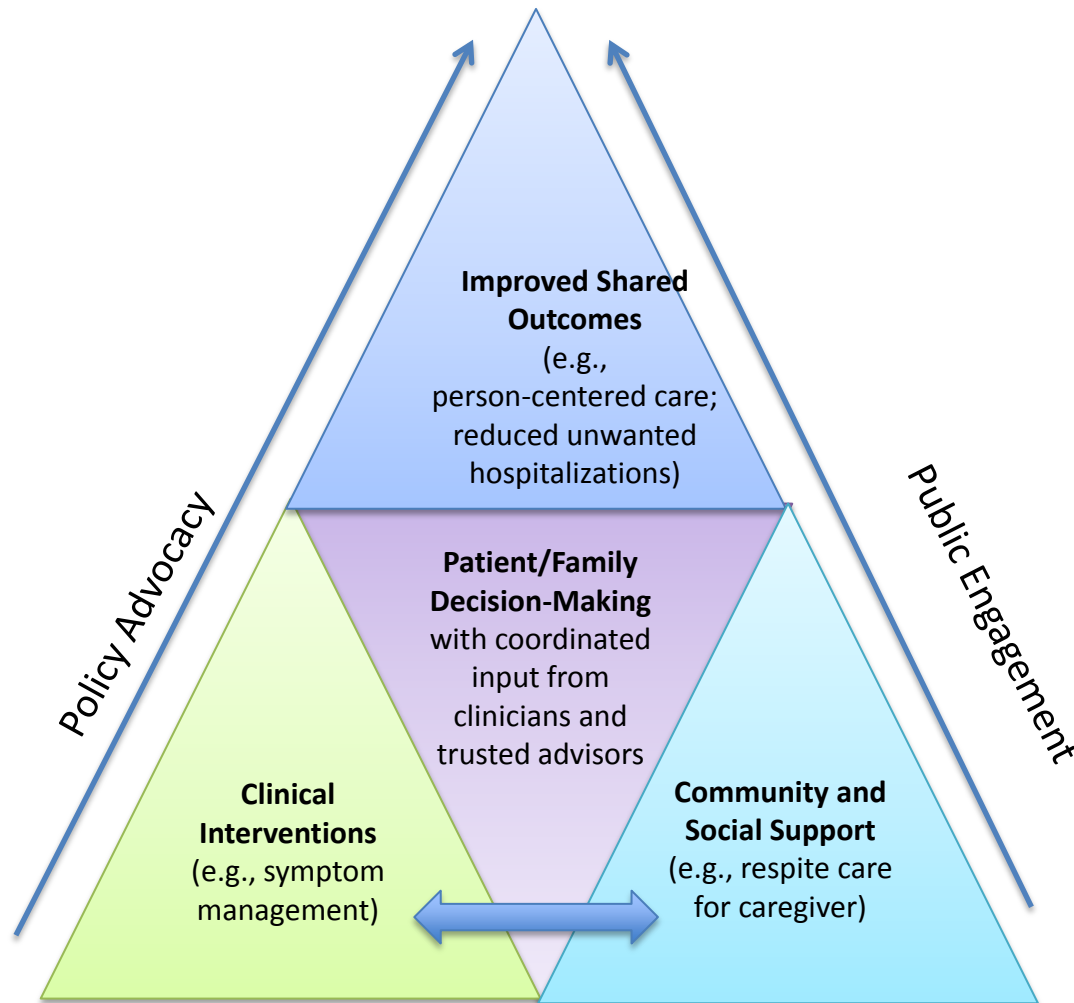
Improved Shared Outcomes
(e.g., person-centered care; reduced unwanted hospitalizations)

Policy Advocacy

Public Engagement

Patient/Family Decision-Making
with coordinated input from clinicians and trusted advisors

Clinical Interventions
(e.g., symptom management)

Community and Social Support
(e.g., respite care for caregiver)